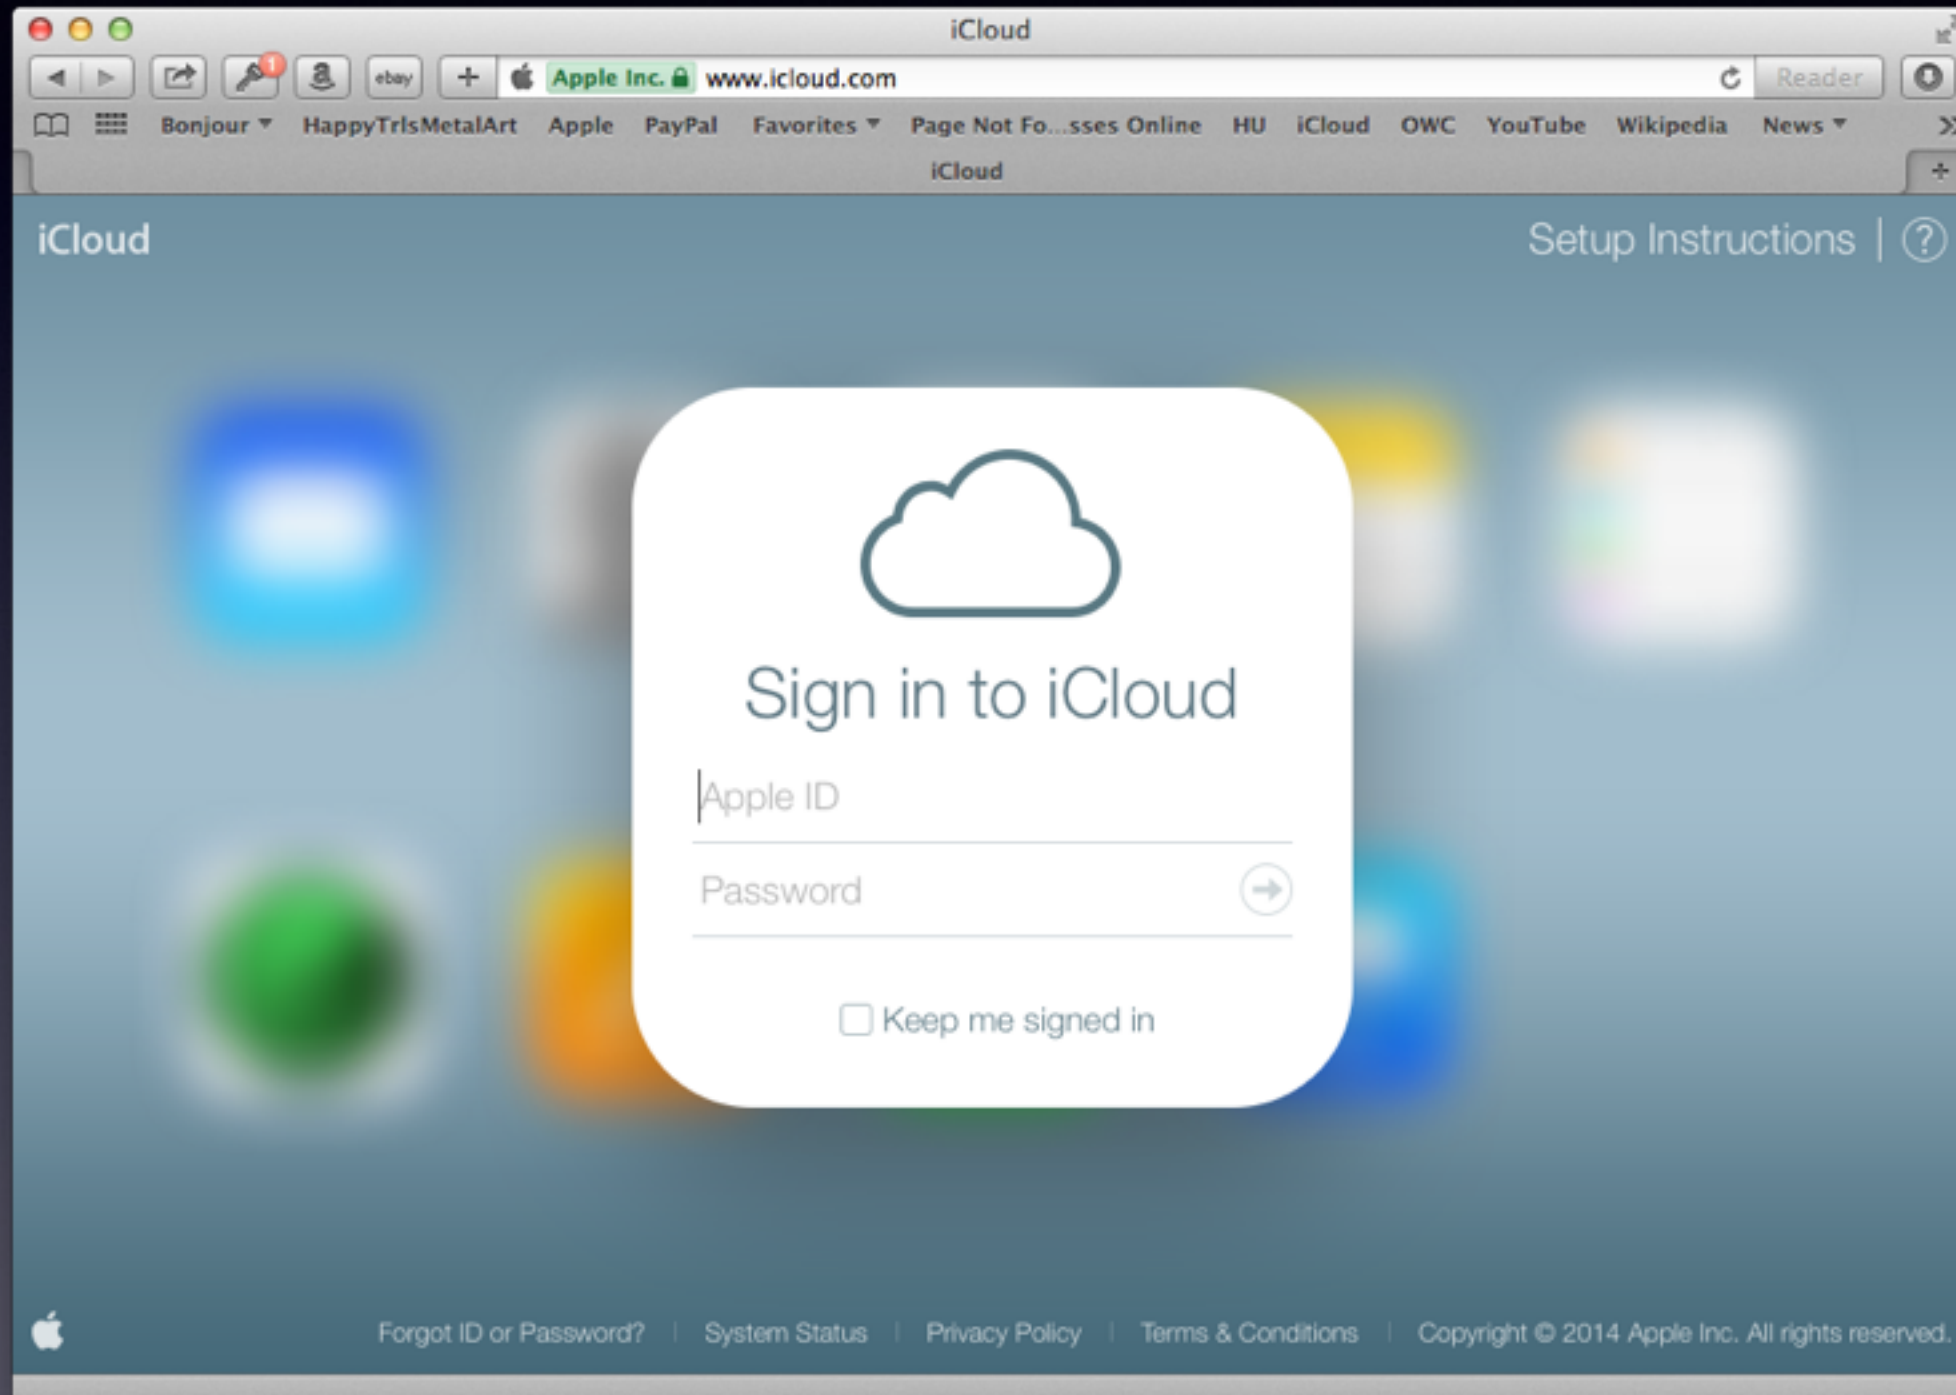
iCloud

ebay

Apple Inc. www.icloud.com

Reader

Bonjour HappyTrlsMetalArt Apple PayPal Favorites Page Not Fo...sses Online HU iCloud OWC YouTube Wikipedia News

iCloud

iCloud

Setup Instructions | ?

Sign in to iCloud

Apple ID

Password

Keep me signed in

Forgot ID or Password? | System Status | Privacy Policy | Terms & Conditions | Copyright © 2014 Apple Inc. All rights reserved.